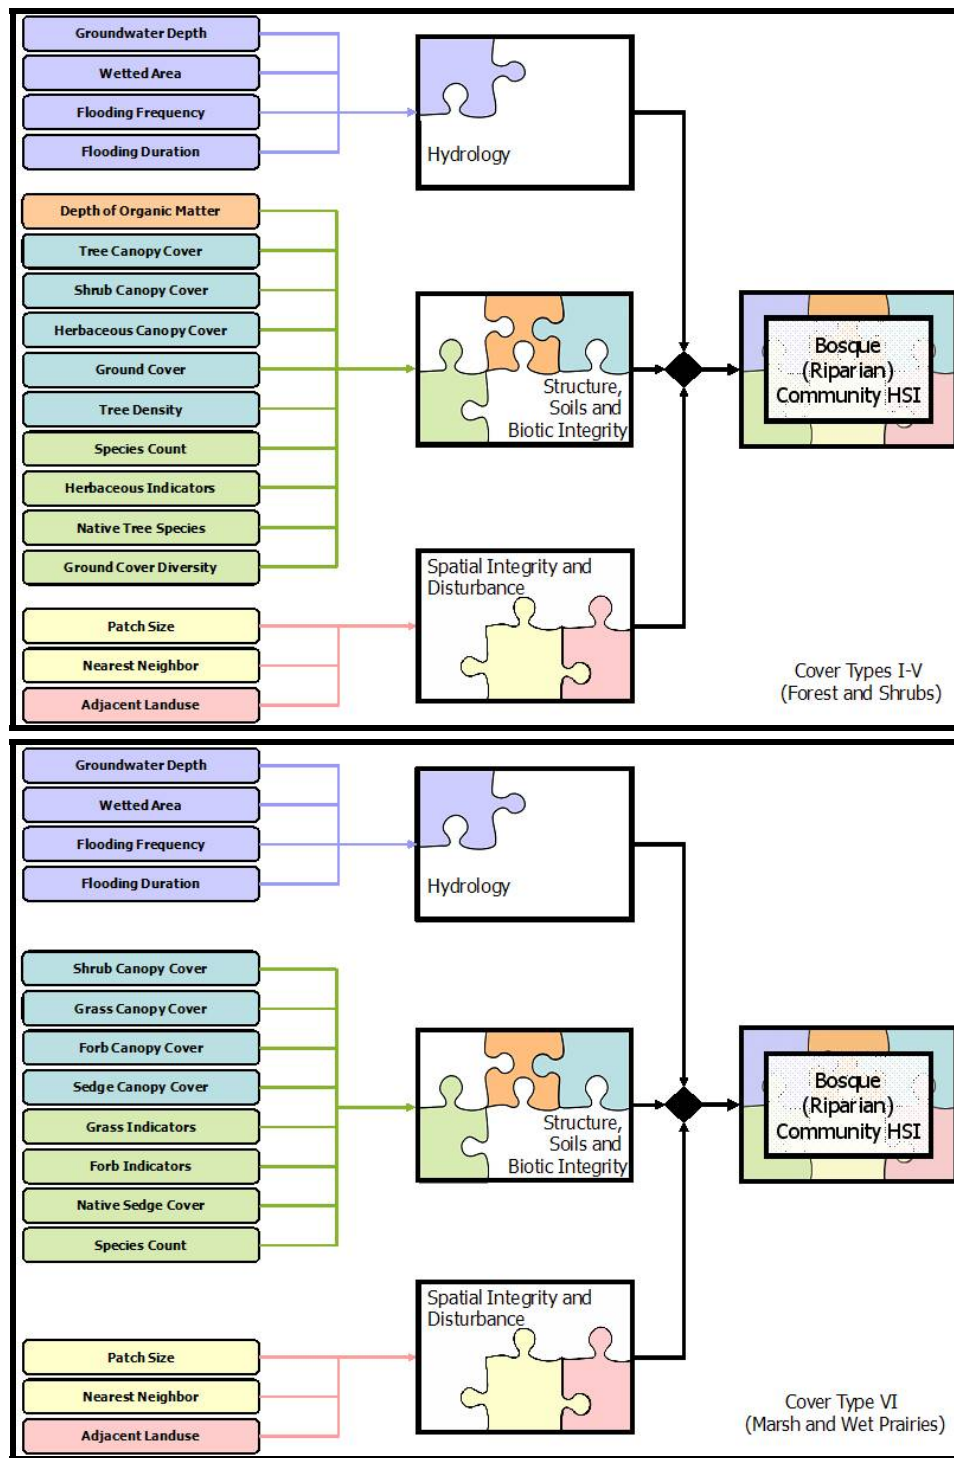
Groundwater Depth
Wetted Area
Flooding Frequency
Flooding Duration

Hydrology

Depth of Organic Matter
Tree Canopy Cover
Shrub Canopy Cover
Herbaceous Canopy Cover
Ground Cover
Tree Density
Species Count
Herbaceous Indicators
Native Tree Species
Ground Cover Diversity

Structure, Soils and Biotic Integrity

Bosque (Riparian) Community HSI

Patch Size
Nearest Neighbor
Adjacent Landuse

Spatial Integrity and Disturbance

Cover Types I-V (Forest and Shrubs)

Groundwater Depth
Wetted Area
Flooding Frequency
Flooding Duration

Hydrology

Shrub Canopy Cover
Grass Canopy Cover
Forb Canopy Cover
Sedge Canopy Cover
Grass Indicators
Forb Indicators
Native Sedge Cover
Species Count

Structure, Soils and Biotic Integrity

Bosque (Riparian) Community HSI

Spatial Integrity and Disturbance

Patch Size
Nearest Neighbor
Adjacent Landuse

Cover Type VI (Marsh and Wet Prairies)